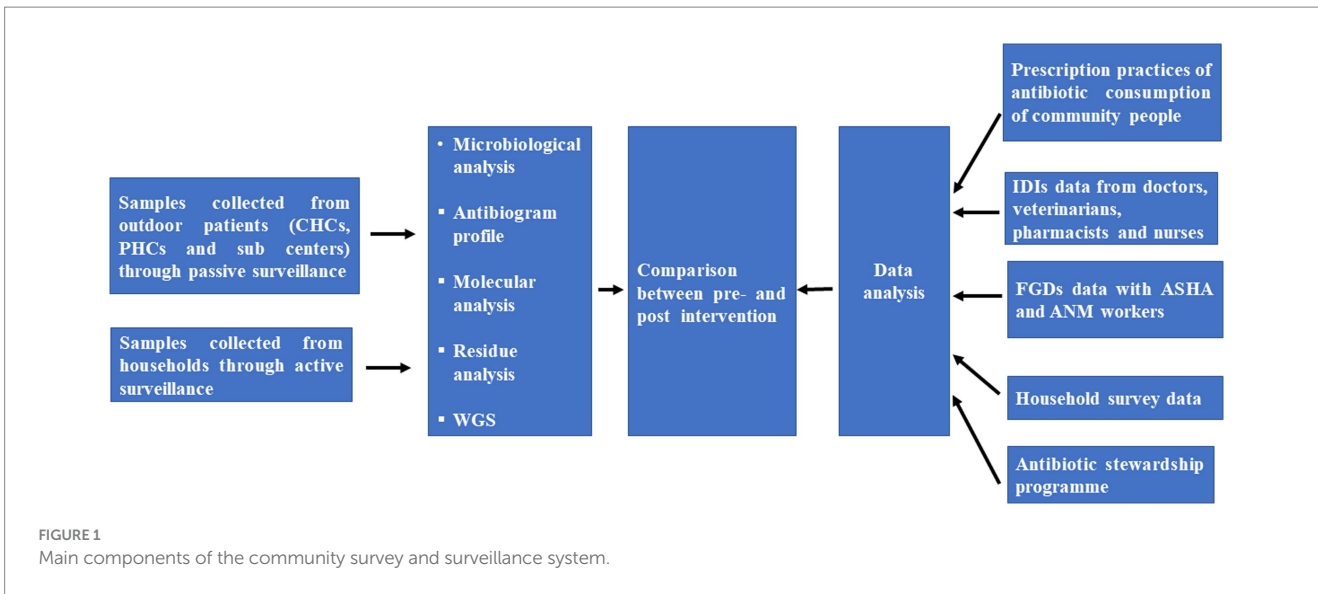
Samples collected from outdoor patients (CHCs, PHCs and sub centers) through passive surveillance

Samples collected from households through active surveillance

• Microbiological analysis

▪ Antibiogram profile

▪ Molecular analysis

▪ Residue analysis

▪ WGS

Comparison between pre- and post intervention

Data analysis

Prescription practices of antibiotic consumption of community people

IDIs data from doctors, veterinarians, pharmacists and nurses

FGDs data with ASHA and ANM workers

Household survey data

Antibiotic stewardship programme

FIGURE 1
Main components of the community survey and surveillance system.